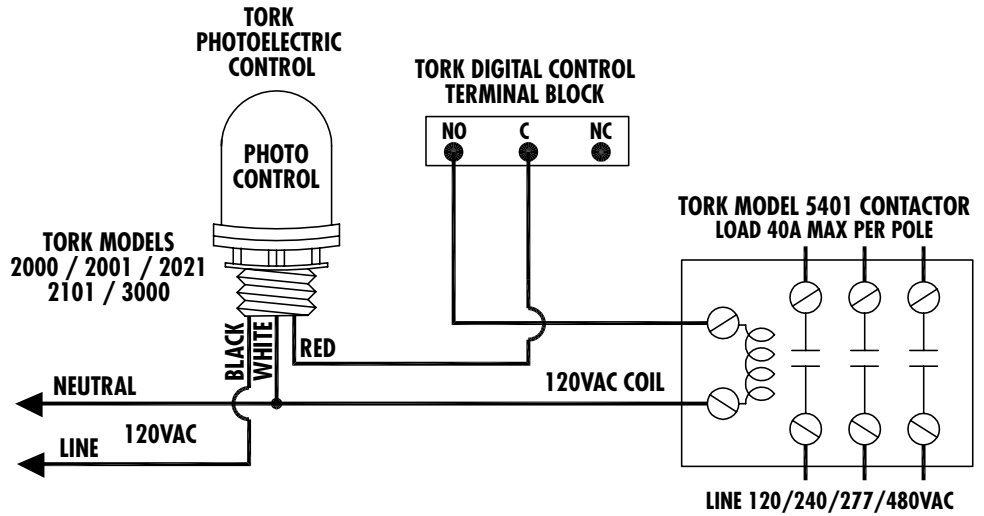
TORK PHOTOELECTRIC CONTROL

PHOTO CONTROL

TORK DIGITAL CONTROL TERMINAL BLOCK

NO C NC

TORK MODEL 5401 CONTACTOR
LOAD 40A MAX PER POLE

TORK MODELS
2000 / 2001 / 2021
2101 / 3000

BLACK
WHITE
RED

NEUTRAL

120VAC COIL

LINE 120VAC

LINE 120/240/277/480VAC